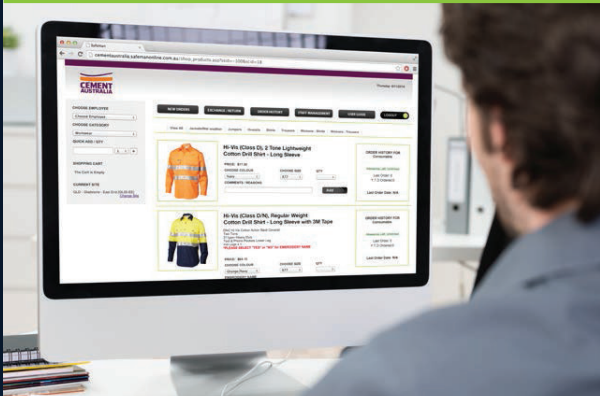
CEMENT AUSTRALIA

NEW ORDERS

EXCHANGE / RETURN

ORDER HISTORY

STAFF MANAGEMENT

LIVE CHAT

LOGOUT

CHOOSE EMPLOYEE

CHOOSE CATEGORY

QUICK ADD / QTY

SHOPPING CART

The Cart is Empty

CURRENT SITE

Hi-Vis (Class D), 2 Tone Lightweight Cotton Drill Shirt - Long Sleeve

CHOOSE COLOUR

CHOOSE SIZE

QTY

COMMENTS / REASONS

ADD

ORDER HISTORY FOR

Last Order Date: N/A

Hi-Vis (Class D/N), Regular Weight Cotton Drill Shirt - Long Sleeve with 3M Tape

CHOOSE COLOUR

CHOOSE SIZE

QTY

ORDER HISTORY FOR

Last Order Date: N/A